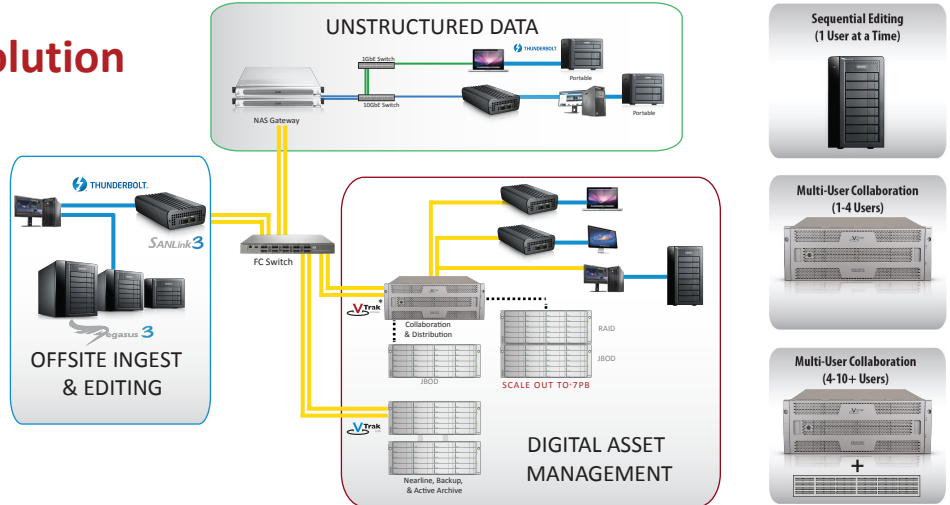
olution

UNSTRUCTURED DATA

1GbE Switch

THUNDERBOLT.

Portable

NAS Gateway

10GbE Switch

Portable

THUNDERBOLT.

SANLink3

Pegasus 3

OFFSITE INGEST & EDITING

FC Switch

VTrak

Collaboration & Distribution

RAID

JBOD

JBOD

SCALE OUT TO 7PB

VTrak

Nearline, Backup, & Active Archive

DIGITAL ASSET MANAGEMENT

Sequential Editing (1 User at a Time)

Multi-User Collaboration (1-4 Users)

Multi-User Collaboration (4-10+ Users)

+